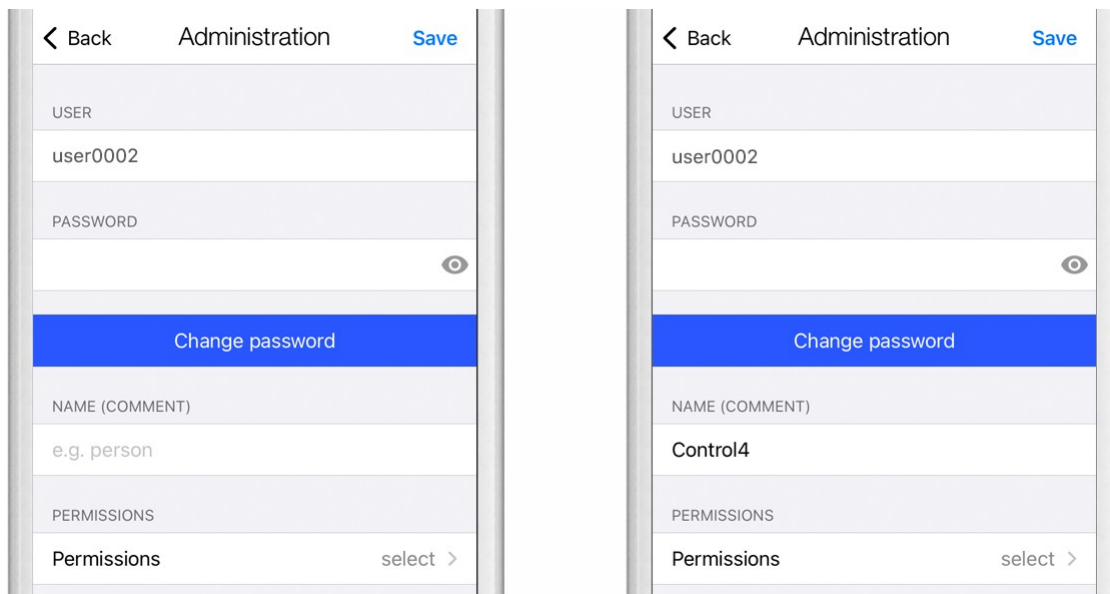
Back Administration Save

USER

user0002

PASSWORD

Change password

NAME (COMMENT)

e.g. person

PERMISSIONS

Permissions select >

Back Administration Save

USER

user0002

PASSWORD

Change password

NAME (COMMENT)

Control4

PERMISSIONS

Permissions select >